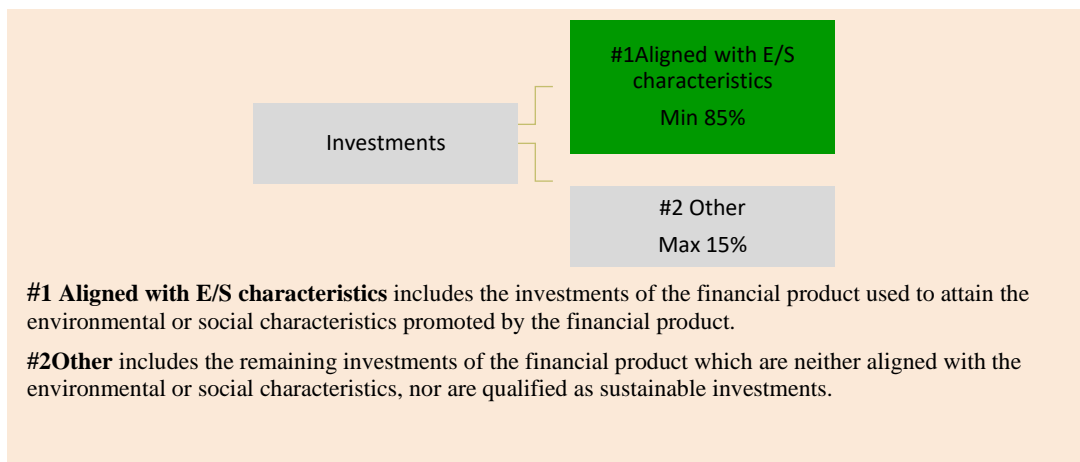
Investments

#1Aligned with E/S characteristics

Min 85%

#2 Other

Max 15%

**#1 Aligned with E/S characteristics** includes the investments of the financial product used to attain the environmental or social characteristics promoted by the financial product.

**#2Other** includes the remaining investments of the financial product which are neither aligned with the environmental or social characteristics, nor are qualified as sustainable investments.